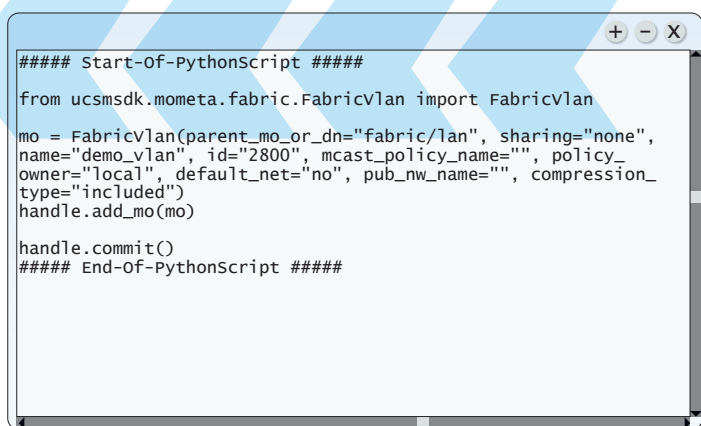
+ − X

##### Start-Of-PythonScript #####

from ucsmsdk.mometa.fabric.FabricVlan import FabricVlan

mo = FabricVlan(parent_mo_or_dn="fabric/lan", sharing="none", name="demo_vlan", id="2800", mcast_policy_name="", policy_owner="local", default_net="no", pub_nw_name="", compression_type="included")
handle.add_mo(mo)

handle.commit()
##### End-Of-PythonScript #####